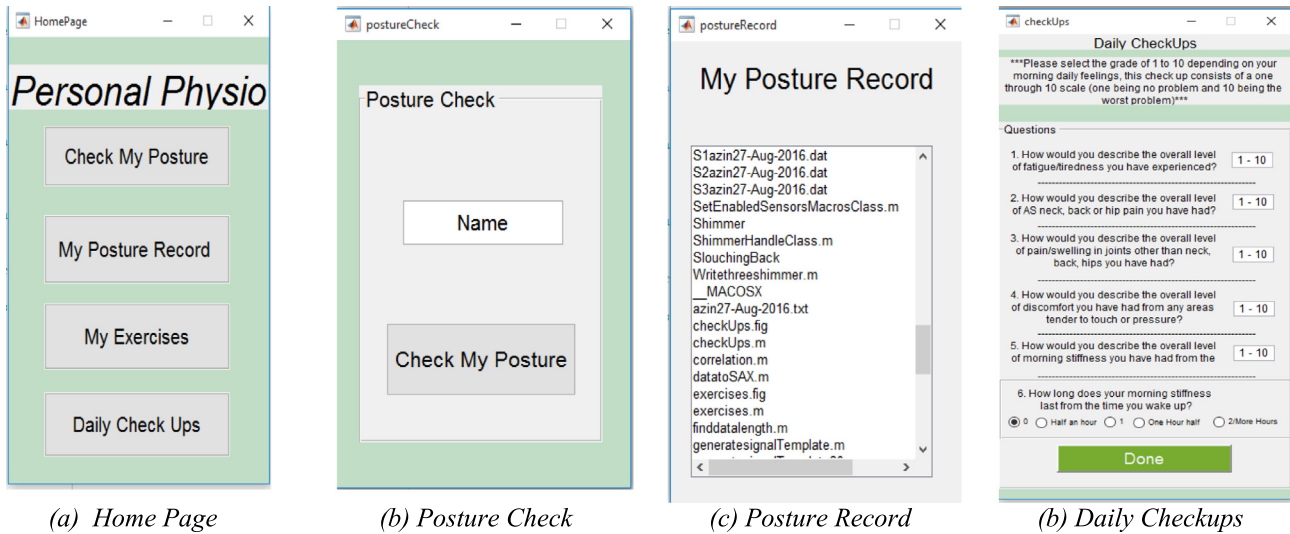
HomePage

Personal Physio

Check My Posture

My Posture Record

My Exercises

Daily Check Ups

(a) Home Page

postureCheck

Posture Check

Name

Check My Posture

(b) Posture Check

postureRecord

My Posture Record

S1azin27-Aug-2016.dat
S2azin27-Aug-2016.dat
S3azin27-Aug-2016.dat
SetEnabledSensorsMacrosClass.m
Shimmer
ShimmerHandleClass.m
SlouchingBack
Writethreeshimmer.m
__MACOSX
azin27-Aug-2016.txt
checkUps.fig
checkUps.m
correlation.m
datatoSAX.m
exercises.fig
exercises.m
finddatalength.m
generatesignalTemplate.m
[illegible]

(c) Posture Record

checkUps

Daily CheckUps

***Please select the grade of 1 to 10 depending on your morning daily feelings, this check up consists of a one through 10 scale (one being no problem and 10 being the worst problem)***

Questions

1. How would you describe the overall level of fatigue/tiredness you have experienced? 1 - 10

2. How would you describe the overall level of AS neck, back or hip pain you have had? 1 - 10

3. How would you describe the overall level of pain/swelling in joints other than neck, back, hips you have had? 1 - 10

4. How would you describe the overall level of discomfort you have had from any areas tender to touch or pressure? 1 - 10

5. How would you describe the overall level of morning stiffness you have had from the 1 - 10

6. How long does your morning stiffness last from the time you wake up?

0 Half an hour 1 One Hour half 2/More Hours

Done

(b) Daily Checkups